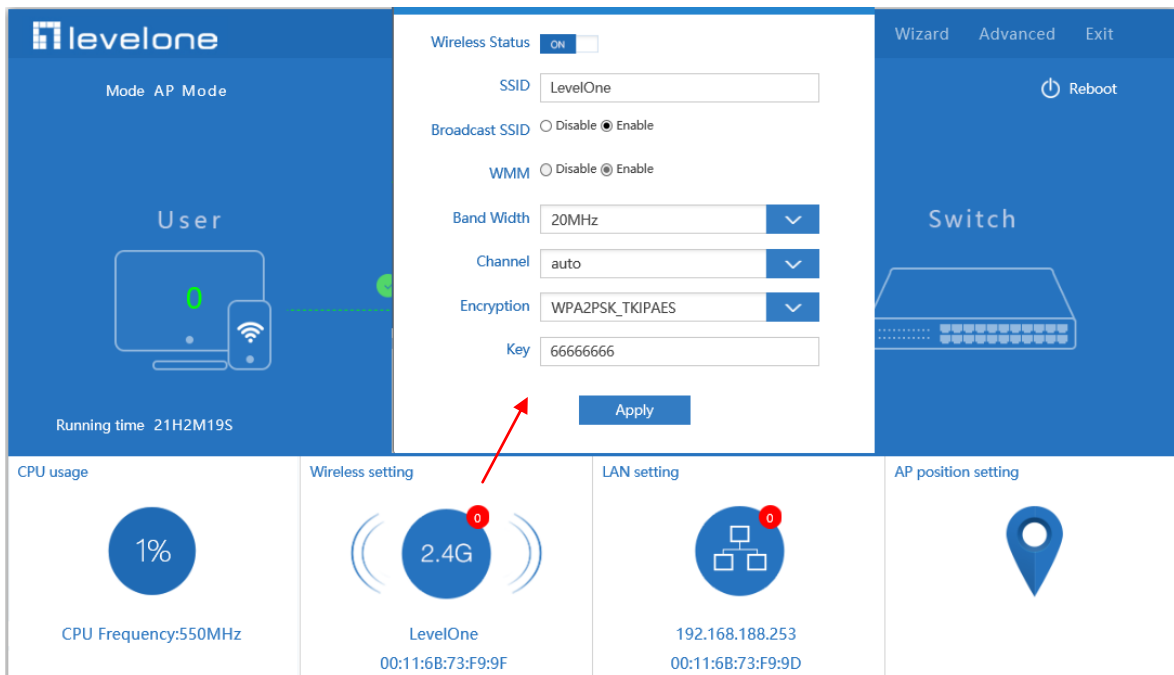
levelone

Wizard Advanced Exit

Mode AP Mode

Reboot

Wireless Status ON

SSID LevelOne

Broadcast SSID Disable Enable

WMM Disable Enable

Band Width 20MHz

Channel auto

Encryption WPA2PSK_TKIPAES

Key 66666666

Apply

User

0

Switch

Running time 21H2M19S

CPU usage

1%

CPU Frequency:550MHz

Wireless setting

0

2.4G

LevelOne

00:11:6B:73:F9:9F

LAN setting

0

192.168.188.253

00:11:6B:73:F9:9D

AP position setting